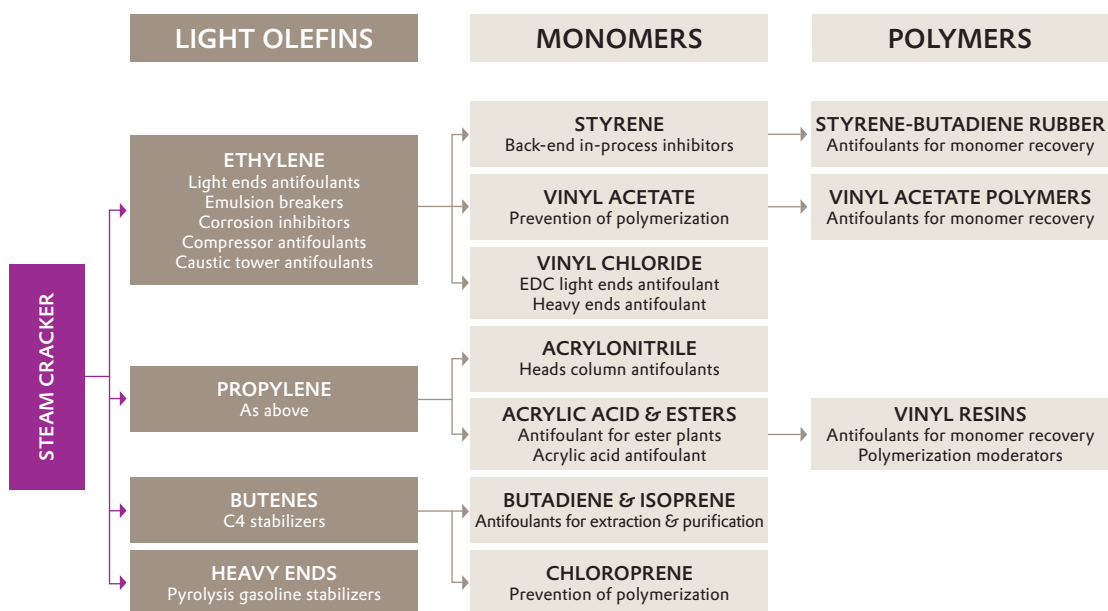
LIGHT OLEFINS

MONOMERS

POLYMERS

STEAM CRACKER

ETHYLENE
Light ends antifoulants
Emulsion breakers
Corrosion inhibitors
Compressor antifoulants
Caustic tower antifoulants

STYRENE
Back-end in-process inhibitors

STYRENE-BUTADIENE RUBBER
Antifoulants for monomer recovery

VINYL ACETATE
Prevention of polymerization

VINYL ACETATE POLYMERS
Antifoulants for monomer recovery

VINYL CHLORIDE
EDC light ends antifoulant
Heavy ends antifoulant

PROPYLENE
As above

ACRYLONITRILE
Heads column antifoulants

ACRYLIC ACID & ESTERS
Antifoulant for ester plants
Acrylic acid antifoulant

VINYL RESINS
Antifoulants for monomer recovery
Polymerization moderators

BUTENES
C4 stabilizers

BUTADIENE & ISOPRENE
Antifoulants for extraction & purification

HEAVY ENDS
Pyrolysis gasoline stabilizers

CHLOROPRENE
Prevention of polymerization